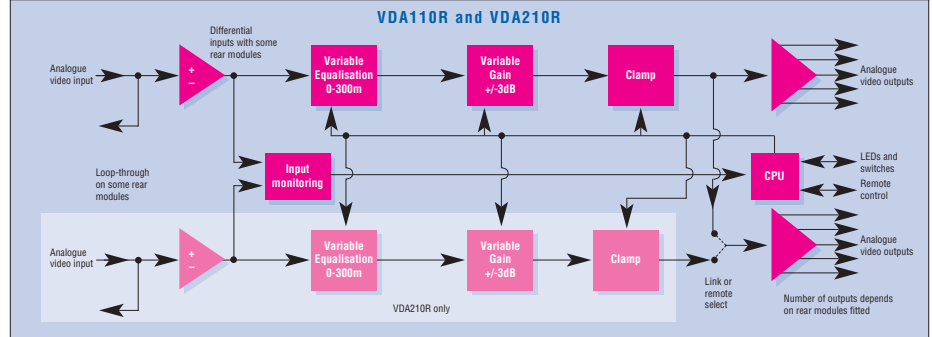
VDA110R and VDA210R

Analogue video input

+
–

Differential inputs with some rear modules

Variable Equalisation 0-300m

Variable Gain +/-3dB

Clamp

Analogue video outputs

Loop-through on some rear modules

Input monitoring

CPU

LEDs and switches

Remote control

Analogue video input

+
–

Variable Equalisation 0-300m

Variable Gain +/-3dB

Clamp

Analogue video outputs

Link or remote select

VDA210R only

Number of outputs depends on rear modules fitted